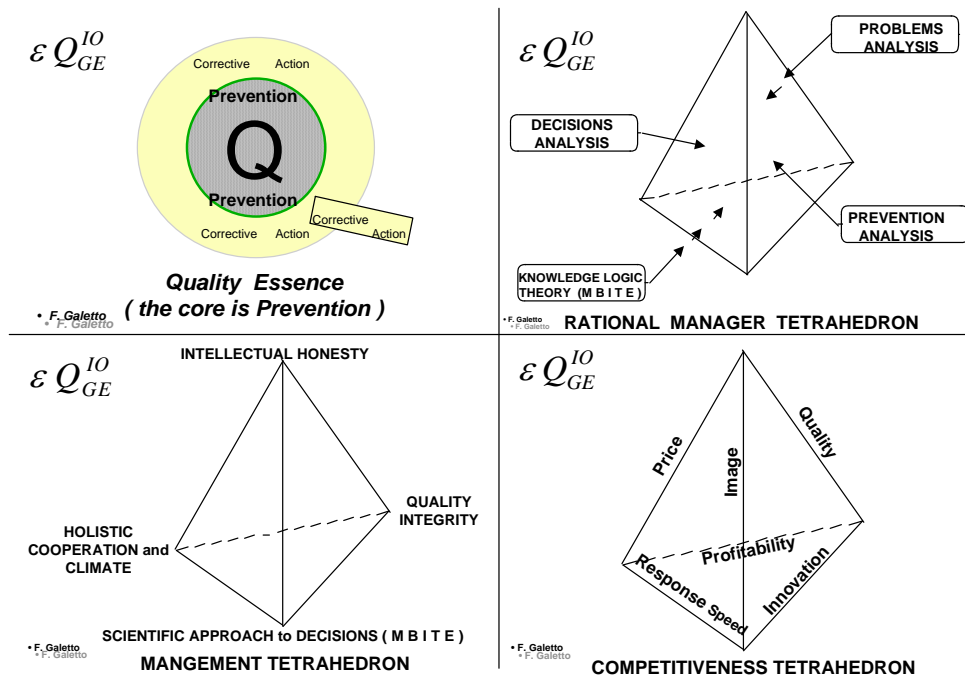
$\varepsilon Q_{GE}^{IO}$

Corrective Action

Prevention

Q

Prevention

Corrective Action

Corrective Action

Quality Essence
( the core is Prevention )

• F. Galetto
• F. Galetto

$\varepsilon Q_{GE}^{IO}$

PROBLEMS ANALYSIS

DECISIONS ANALYSIS

PREVENTION ANALYSIS

KNOWLEDGE LOGIC THEORY (M B I T E)

• F. Galetto
• F. Galetto

RATIONAL MANAGER TETRAHEDRON

$\varepsilon Q_{GE}^{IO}$

INTELLECTUAL HONESTY

QUALITY INTEGRITY

HOLISTIC COOPERATION and CLIMATE

SCIENTIFIC APPROACH to DECISIONS ( M B I T E )

• F. Galetto
• F. Galetto

MANGEMENT TETRAHEDRON

$\varepsilon Q_{GE}^{IO}$

Price

Image

Quality

Profitability

Response Speed

Innovation

• F. Galetto
• F. Galetto

COMPETITIVENESS TETRAHEDRON